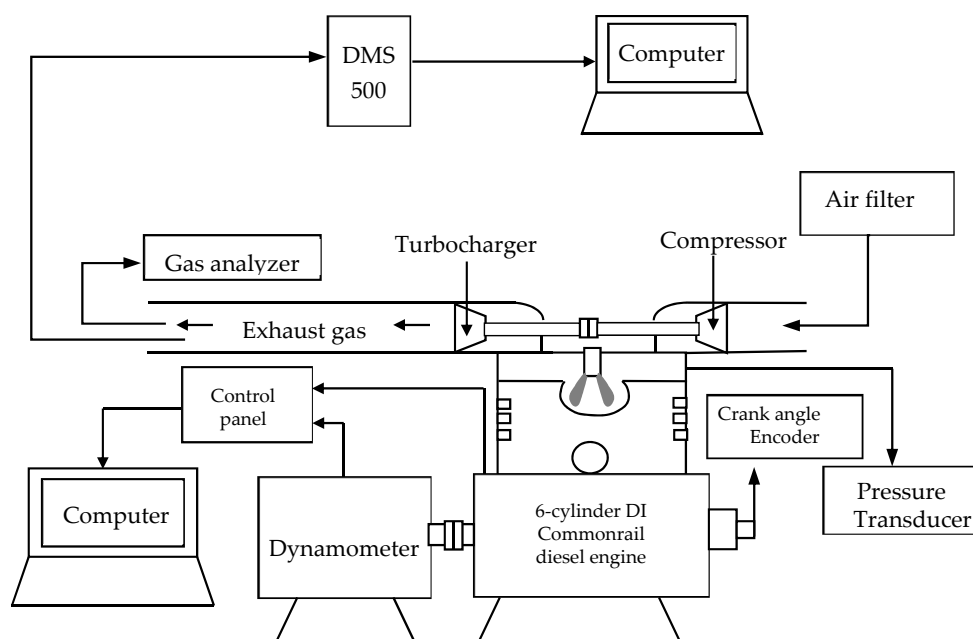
DMS 500

Computer

Air filter

Gas analyzer

Turbocharger

Compressor

Exhaust gas

Control panel

Crank angle Encoder

Pressure Transducer

Computer

Dynamometer

6-cylinder DI Commonrail diesel engine